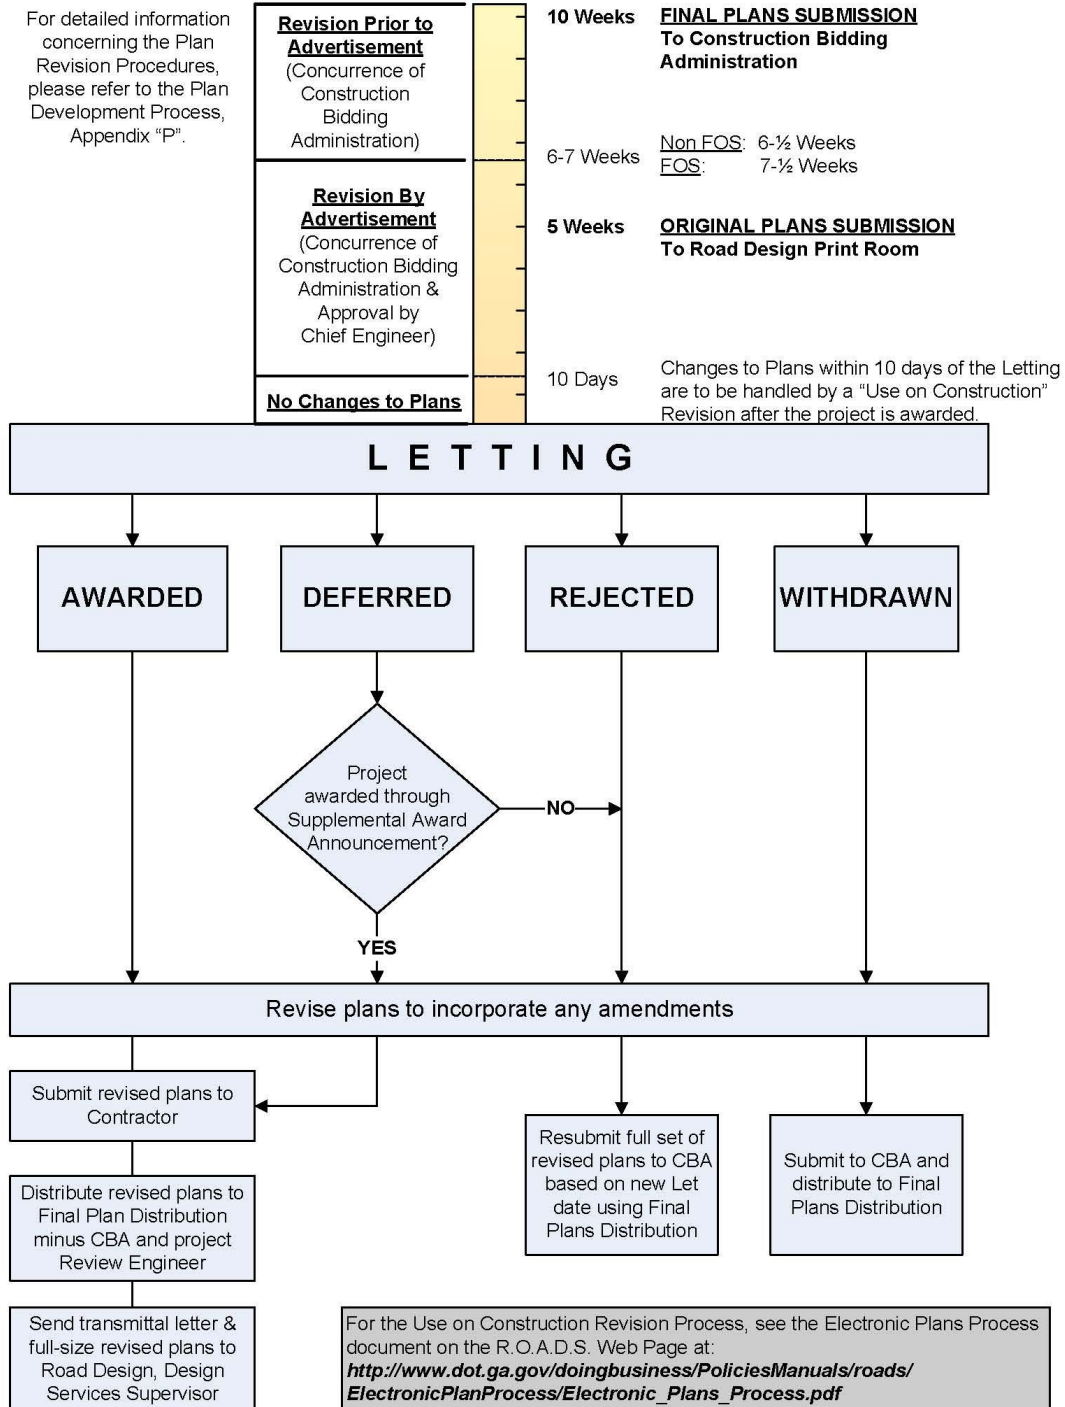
For detailed information concerning the Plan Revision Procedures, please refer to the Plan Development Process, Appendix "P".

Revision Prior to Advertisement
(Concurrence of Construction Bidding Administration)

Revision By Advertisement
(Concurrence of Construction Bidding Administration & Approval by Chief Engineer)

No Changes to Plans

10 Weeks
FINAL PLANS SUBMISSION
To Construction Bidding Administration

6-7 Weeks
Non FOS: 6-½ Weeks
FOS: 7-½ Weeks

5 Weeks
ORIGINAL PLANS SUBMISSION
To Road Design Print Room

10 Days
Changes to Plans within 10 days of the Letting are to be handled by a "Use on Construction" Revision after the project is awarded.

L E T T I N G

AWARDED

DEFERRED

REJECTED

WITHDRAWN

Project awarded through Supplemental Award Announcement?

NO

YES

Revise plans to incorporate any amendments

Submit revised plans to Contractor

Distribute revised plans to Final Plan Distribution minus CBA and project Review Engineer

Send transmittal letter & full-size revised plans to Road Design, Design Services Supervisor

Resubmit full set of revised plans to CBA based on new Let date using Final Plans Distribution

Submit to CBA and distribute to Final Plans Distribution

For the Use on Construction Revision Process, see the Electronic Plans Process document on the R.O.A.D.S. Web Page at:
http://www.dot.ga.gov/doingbusiness/PoliciesManuals/roads/ElectronicPlanProcess/Electronic_Plans_Process.pdf